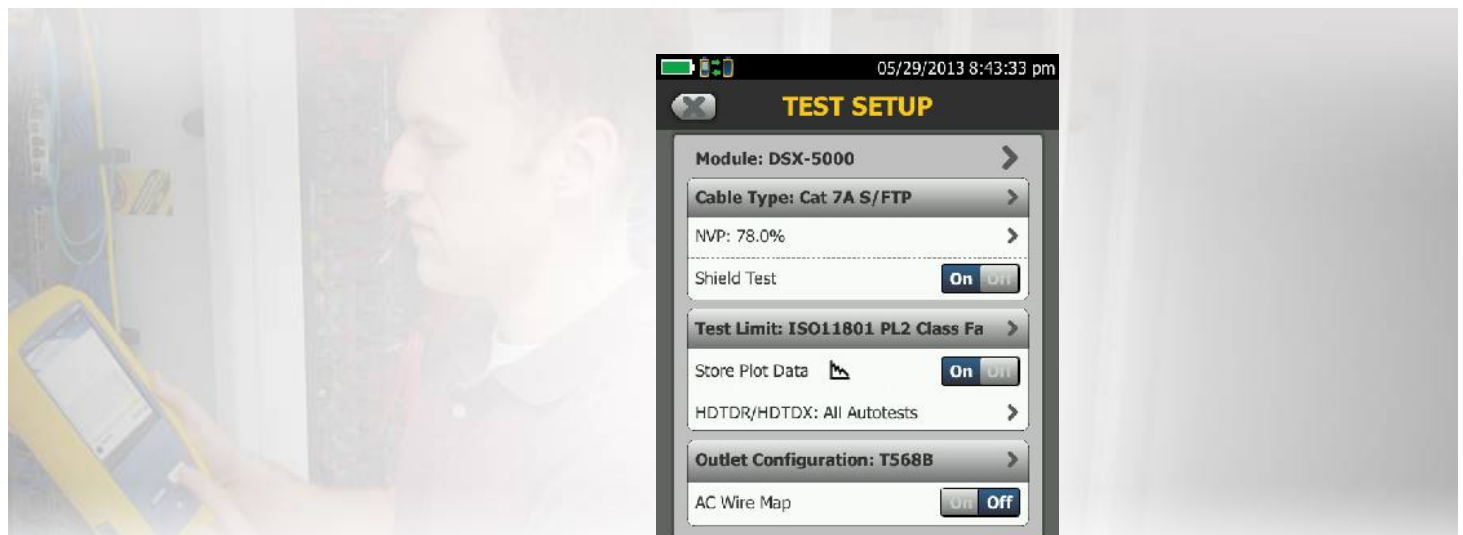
05/29/2013 8:43:33 pm

TEST SETUP

Module: DSX-5000

Cable Type: Cat 7A S/FTP

NVP: 78.0%

Shield Test
On Off

Test Limit: ISO11801 PL2 Class Fa

Store Plot Data
On Off

HDTDR/HDTDX: All Autotests

Outlet Configuration: T568B

AC Wire Map
On Off